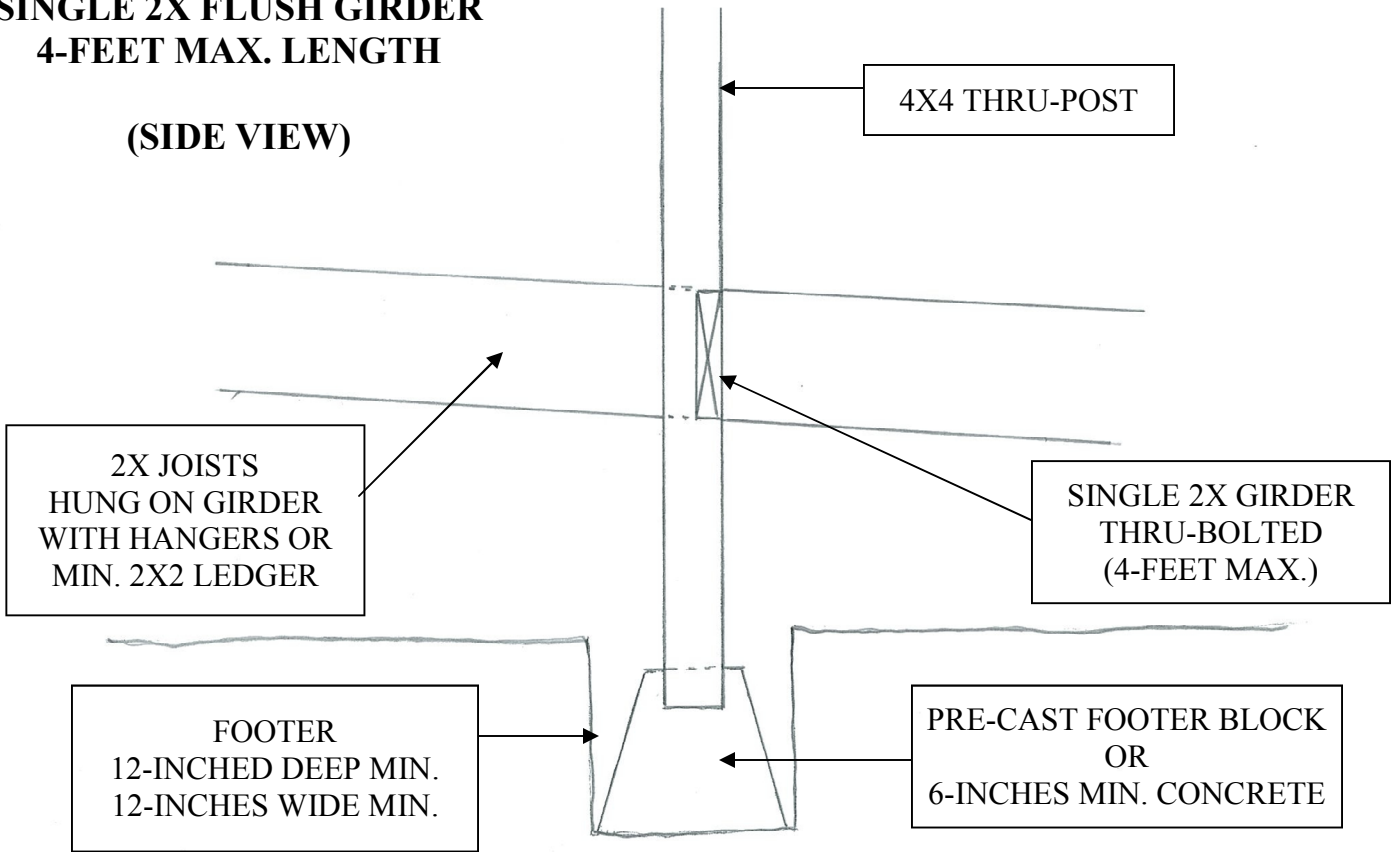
SINGLE 2X FLUSH GIRDER
4-FEET MAX. LENGTH

(SIDE VIEW)

4X4 THRU-POST

2X JOISTS
HUNG ON GIRDER
WITH HANGERS OR
MIN. 2X2 LEDGER

SINGLE 2X GIRDER
THRU-BOLTED
(4-FEET MAX.)

FOOTER
12-INCHED DEEP MIN.
12-INCHES WIDE MIN.

PRE-CAST FOOTER BLOCK
OR
6-INCHES MIN. CONCRETE